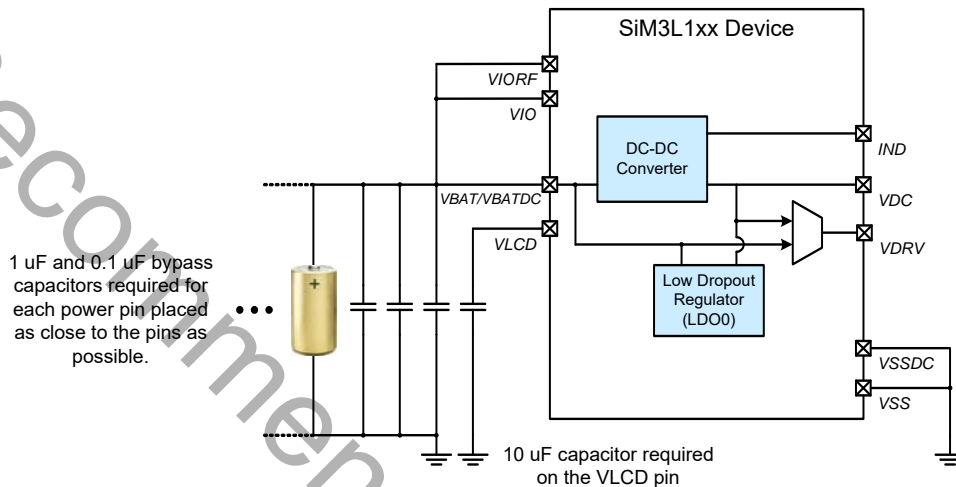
SiM3L1xx Device

VIORF

VIO

DC-DC Converter

IND

VBAT/VBATDC

VDC

VLCD

VDRV

1 uF and 0.1 uF bypass capacitors required for each power pin placed as close to the pins as possible.

+

Low Dropout Regulator (LDO0)

VSSDC

VSS

10 uF capacitor required on the VLCD pin

Recommen